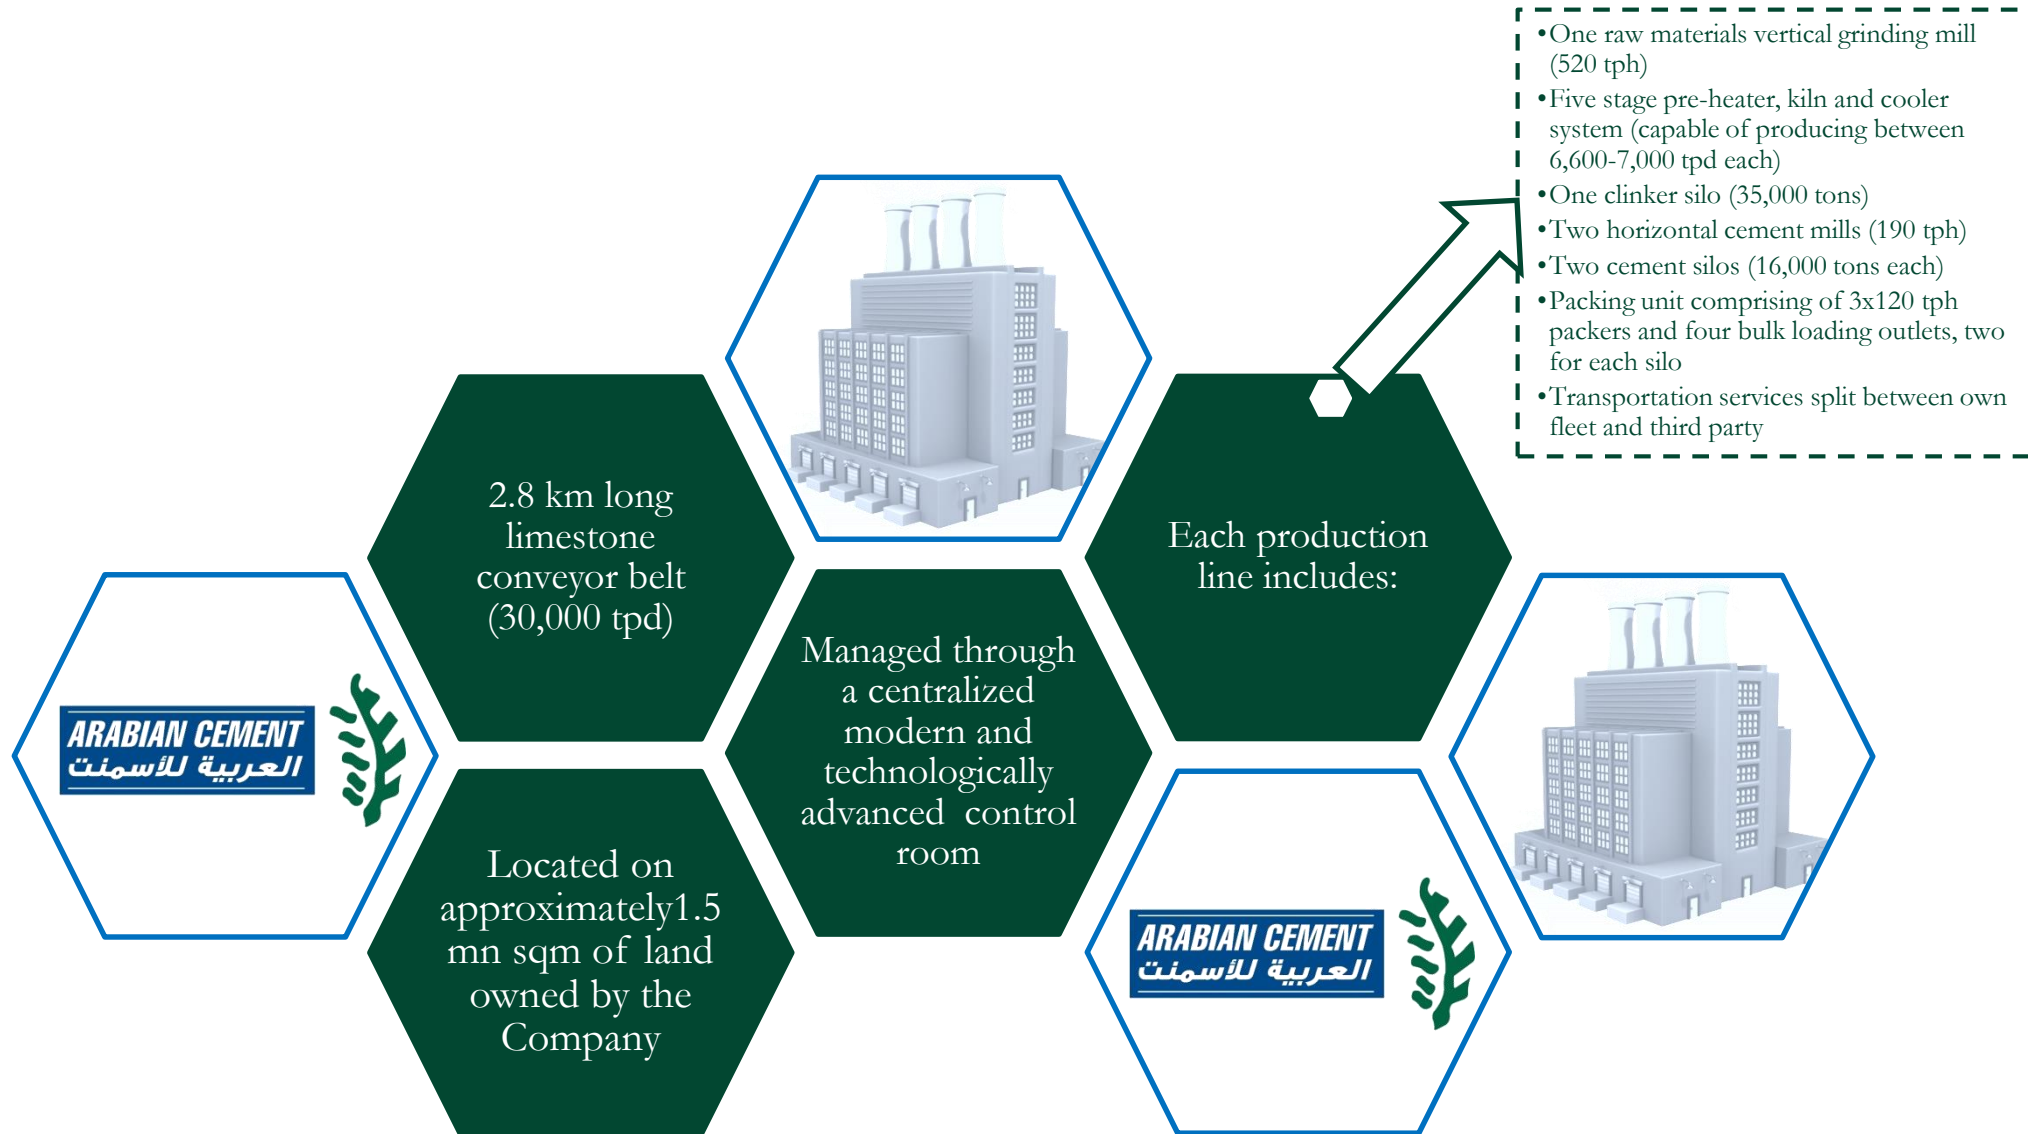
•One raw materials vertical grinding mill (520 tph)
•Five stage pre-heater, kiln and cooler system (capable of producing between 6,600-7,000 tpd each)
•One clinker silo (35,000 tons)
•Two horizontal cement mills (190 tph)
•Two cement silos (16,000 tons each)
•Packing unit comprising of 3x120 tph packers and four bulk loading outlets, two for each silo
•Transportation services split between own fleet and third party

ARABIAN CEMENT
العربية للأسمنت

2.8 km long limestone conveyor belt (30,000 tpd)

Located on approximately1.5 mn sqm of land owned by the Company

Managed through a centralized modern and technologically advanced control room

Each production line includes:

ARABIAN CEMENT
العربية للأسمنت